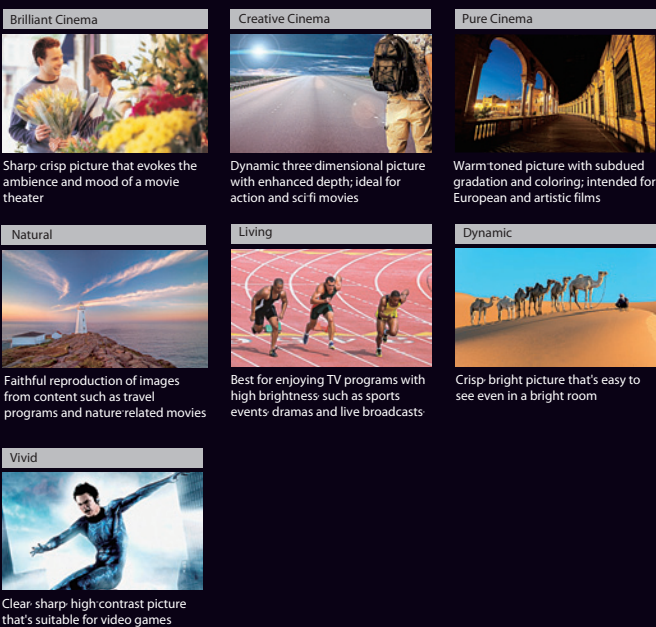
Brilliant Cinema

Sharp, crisp picture that evokes the ambience and mood of a movie theater

Creative Cinema

Dynamic three-dimensional picture with enhanced depth; ideal for action and sci-fi movies

Pure Cinema

Warm-toned picture with subdued gradation and coloring; intended for European and artistic films

Natural

Faithful reproduction of images from content such as travel programs and nature-related movies

Living

Best for enjoying TV programs with high brightness, such as sports events, dramas and live broadcasts.

Dynamic

Crisp, bright picture that's easy to see even in a bright room

Vivid

Clear, sharp, high-contrast picture that's suitable for video games